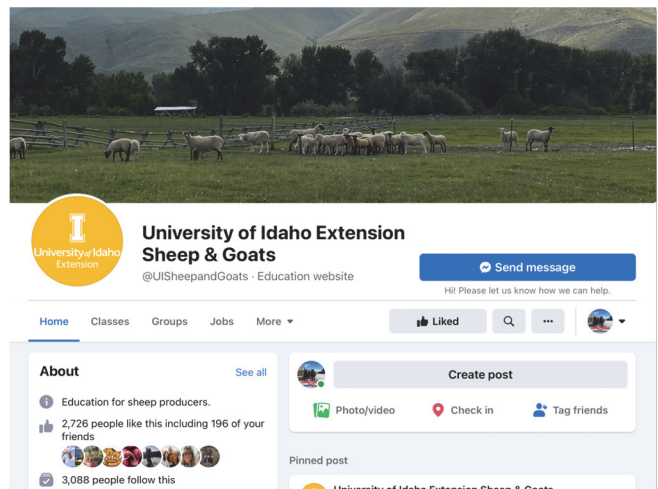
I
University of Idaho
Extension

University of Idaho Extension Sheep & Goats
@UISheepandGoats · Education website

Send message
Hi! Please let us know how we can help.

Home Classes Groups Jobs More

Liked

About
See all
Education for sheep producers.
2,726 people like this including 196 of your friends
3,088 people follow this

Create post
Photo/video Check in Tag friends

Pinned post
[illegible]